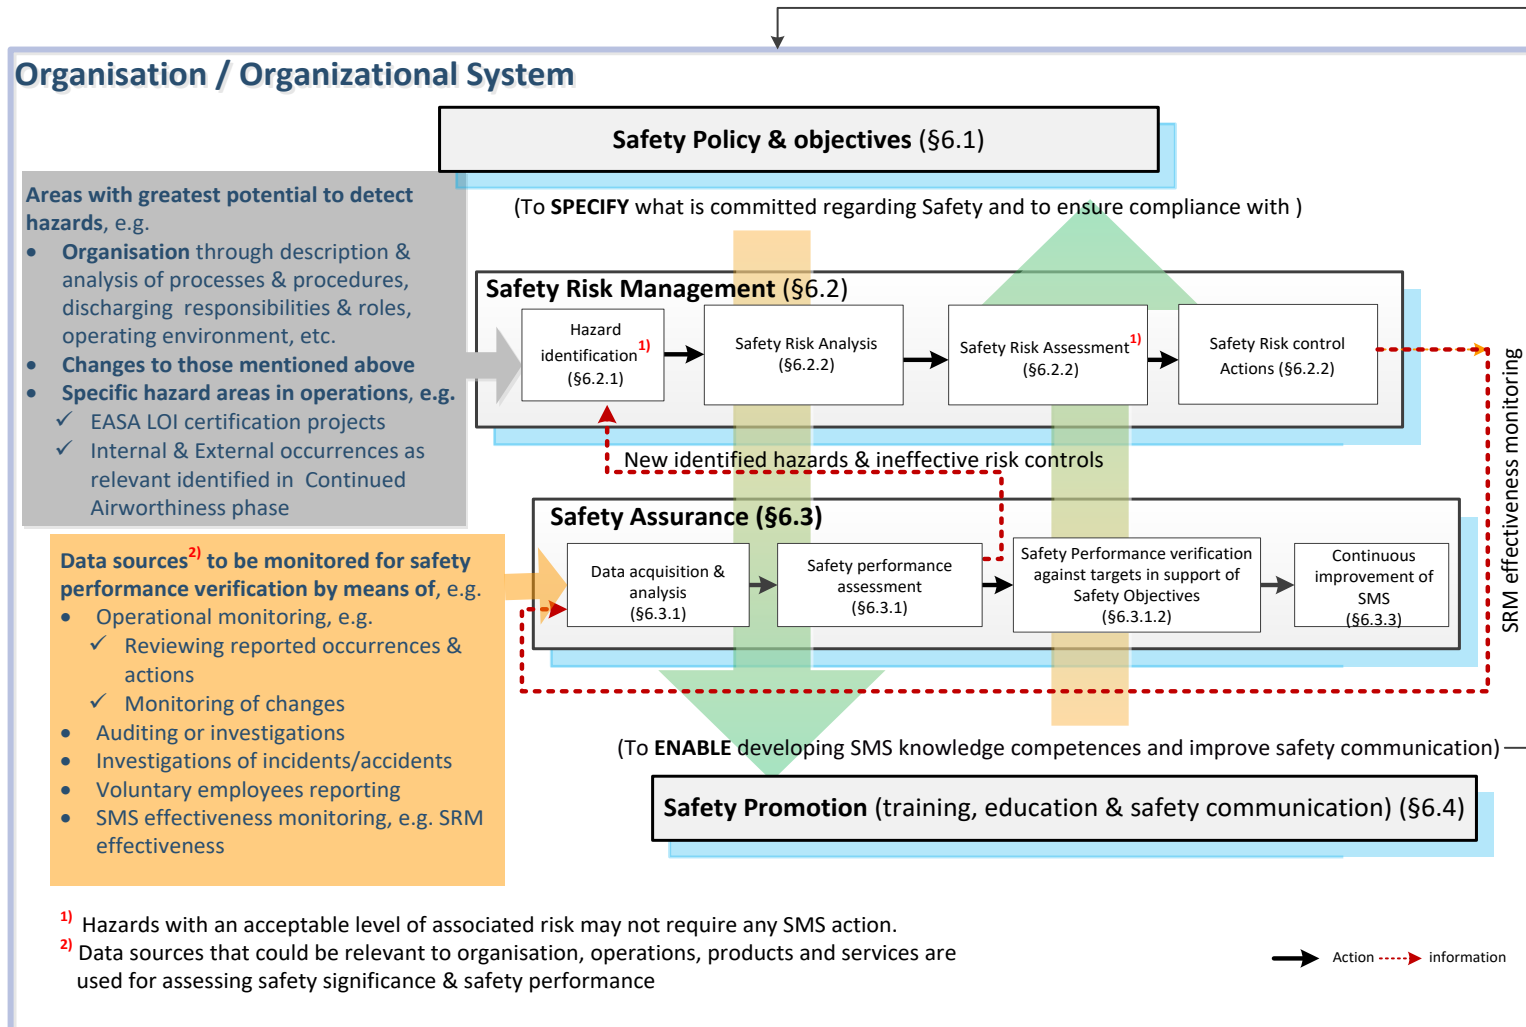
Organisation / Organizational System

Safety Policy & objectives (§6.1)

(To SPECIFY what is committed regarding Safety and to ensure compliance with )

Areas with greatest potential to detect hazards, e.g.
- Organisation through description & analysis of processes & procedures, discharging responsibilities & roles, operating environment, etc.
- Changes to those mentioned above
- Specific hazard areas in operations, e.g.
  ✓ EASA LOI certification projects
  ✓ Internal & External occurrences as relevant identified in Continued Airworthiness phase

Safety Risk Management (§6.2)

Hazard identification$^{1)}$ (§6.2.1)

Safety Risk Analysis (§6.2.2)

Safety Risk Assessment$^{1)}$ (§6.2.2)

Safety Risk control Actions (§6.2.2)

New identified hazards & ineffective risk controls

SRM effectiveness monitoring

Data sources$^{2)}$ to be monitored for safety performance verification by means of, e.g.
- Operational monitoring, e.g.
  ✓ Reviewing reported occurrences & actions
  ✓ Monitoring of changes
- Auditing or investigations
- Investigations of incidents/accidents
- Voluntary employees reporting
- SMS effectiveness monitoring, e.g. SRM effectiveness

Safety Assurance (§6.3)

Data acquisition & analysis (§6.3.1)

Safety performance assessment (§6.3.1)

Safety Performance verification against targets in support of Safety Objectives (§6.3.1.2)

Continuous improvement of SMS (§6.3.3)

(To ENABLE developing SMS knowledge competences and improve safety communication)

Safety Promotion (training, education & safety communication) (§6.4)

$^{1)}$ Hazards with an acceptable level of associated risk may not require any SMS action.
$^{2)}$ Data sources that could be relevant to organisation, operations, products and services are used for assessing safety significance & safety performance

Action information